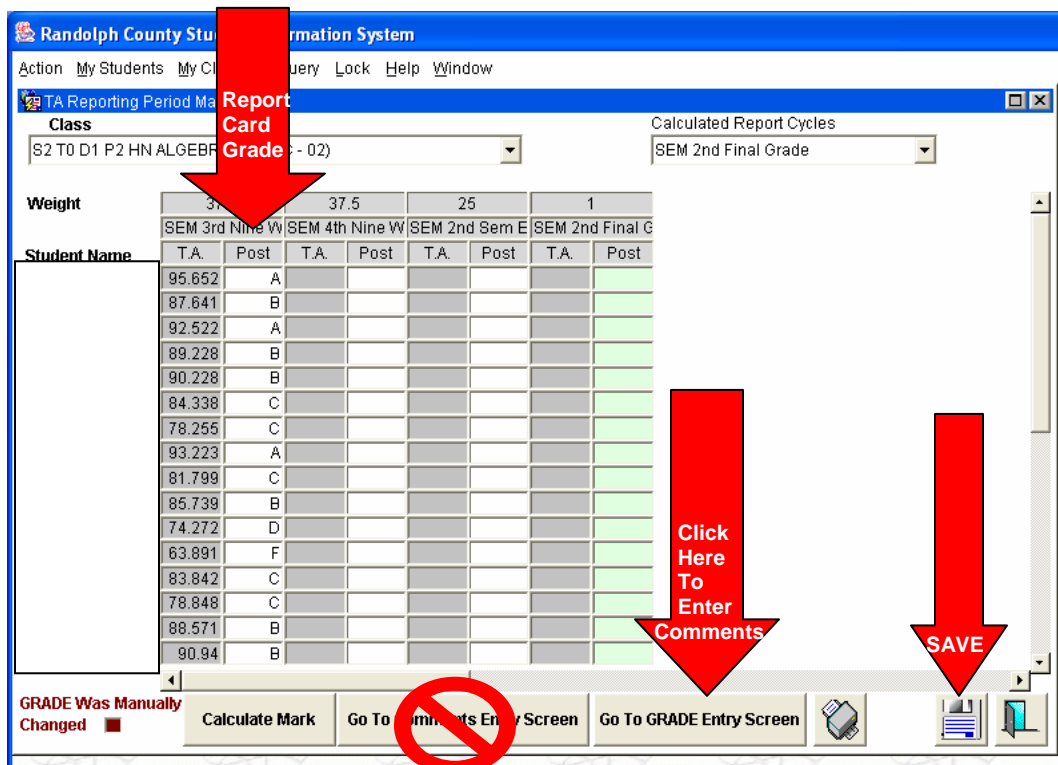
Randolph County Stu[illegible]rmation System

Action My Students My Cl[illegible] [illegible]uery Lock Help Window

TA Reporting Period Ma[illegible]

Report Card Grade

Class

S2 T0 D1 P2 HN ALGEBR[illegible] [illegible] - 02)

Calculated Report Cycles

SEM 2nd Final Grade

Weight

| 37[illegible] | | 37.5 | | 25 | | 1 | |
|---|---|---|---|---|---|---|---|
| SEM 3rd Nine W | | SEM 4th Nine W | | SEM 2nd Sem E | | SEM 2nd Final G | |
| T.A. | Post | T.A. | Post | T.A. | Post | T.A. | Post |
| 95.652 | A | | | | | | |
| 87.641 | B | | | | | | |
| 92.522 | A | | | | | | |
| 89.228 | B | | | | | | |
| 90.228 | B | | | | | | |
| 84.338 | C | | | | | | |
| 78.255 | C | | | | | | |
| 93.223 | A | | | | | | |
| 81.799 | C | | | | | | |
| 85.739 | B | | | | | | |
| 74.272 | D | | | | | | |
| 63.891 | F | | | | | | |
| 83.842 | C | | | | | | |
| 78.848 | C | | | | | | |
| 88.571 | B | | | | | | |
| 90.94 | B | | | | | | |

Student Name

Click Here To Enter Comments

SAVE

GRADE Was Manually Changed

Calculate Mark

Go To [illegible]ts En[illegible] Screen

Go To GRADE Entry Screen